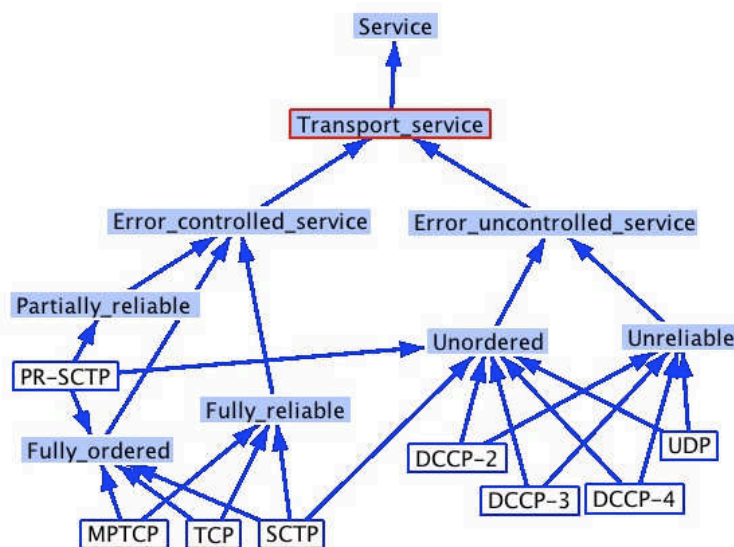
Service

Transport_service

Error_controlled_service

Error_uncontrolled_service

Partially_reliable

PR-SCTP

Unordered

Unreliable

Fully_reliable

Fully_ordered

UDP

DCCP-2

DCCP-3

DCCP-4

MPTCP

TCP

SCTP